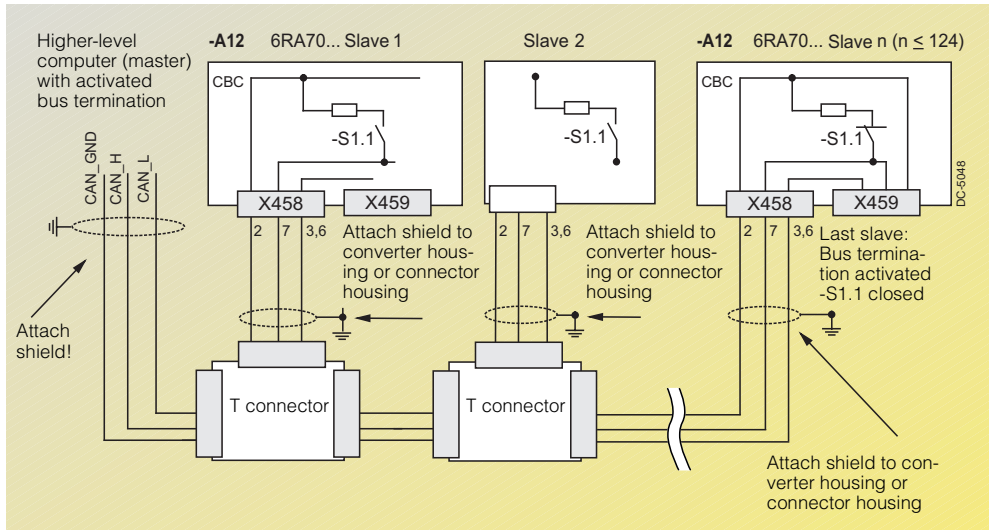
Higher-level computer (master) with activated bus termination

-A12 6RA70... Slave 1

Slave 2

-A12 6RA70... Slave n (n ≤ 124)

CBC

-S1.1

X458

X459

CAN_GND
CAN_H
CAN_L

2 7 3,6

Attach shield to converter housing or connector housing

-S1.1

2 7 3,6

Attach shield to converter housing or connector housing

CBC

-S1.1

X458

X459

DC-5048

2 7 3,6

Last slave: Bus termination activated -S1.1 closed

Attach shield!

T connector

T connector

Attach shield to converter housing or connector housing